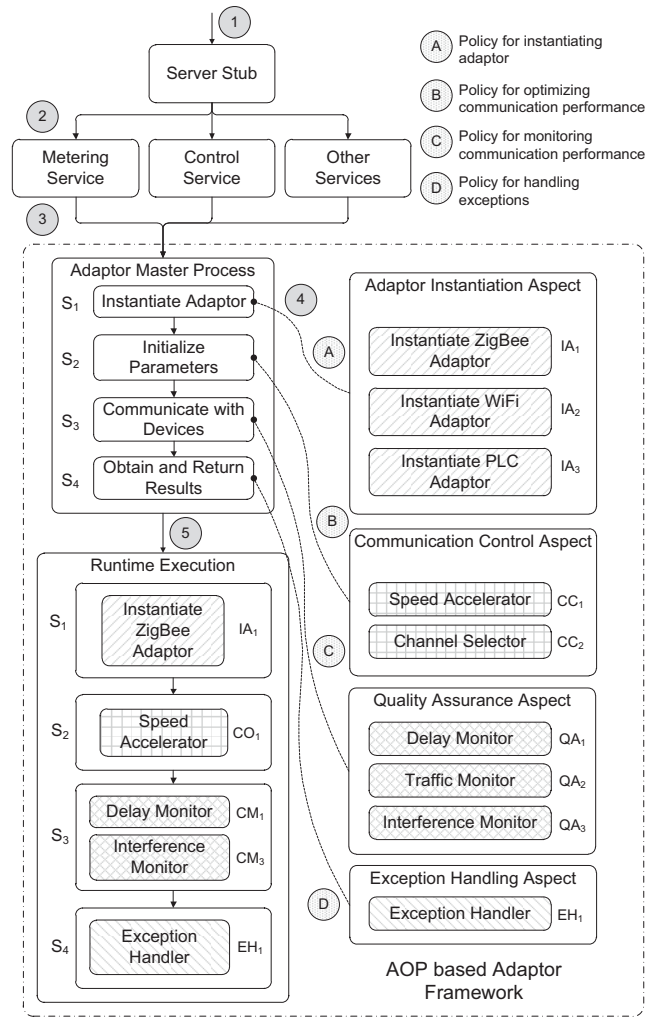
1

Server Stub

2

Metering Service

Control Service

Other Services

3

A Policy for instantiating adaptor

B Policy for optimizing communication performance

C Policy for monitoring communication performance

D Policy for handling exceptions

Adaptor Master Process

$S_1$ Instantiate Adaptor

$S_2$ Initialize Parameters

$S_3$ Communicate with Devices

$S_4$ Obtain and Return Results

4

A

Adaptor Instantiation Aspect

Instantiate ZigBee Adaptor $IA_1$

Instantiate WiFi Adaptor $IA_2$

Instantiate PLC Adaptor $IA_3$

5

B

Runtime Execution

$S_1$ Instantiate ZigBee Adaptor $IA_1$

$S_2$ Speed Accelerator $CO_1$

$S_3$ Delay Monitor $CM_1$

Interference Monitor $CM_3$

$S_4$ Exception Handler $EH_1$

Communication Control Aspect

Speed Accelerator $CC_1$

Channel Selector $CC_2$

C

Quality Assurance Aspect

Delay Monitor $QA_1$

Traffic Monitor $QA_2$

Interference Monitor $QA_3$

Exception Handling Aspect

D

Exception Handler $EH_1$

AOP based Adaptor Framework